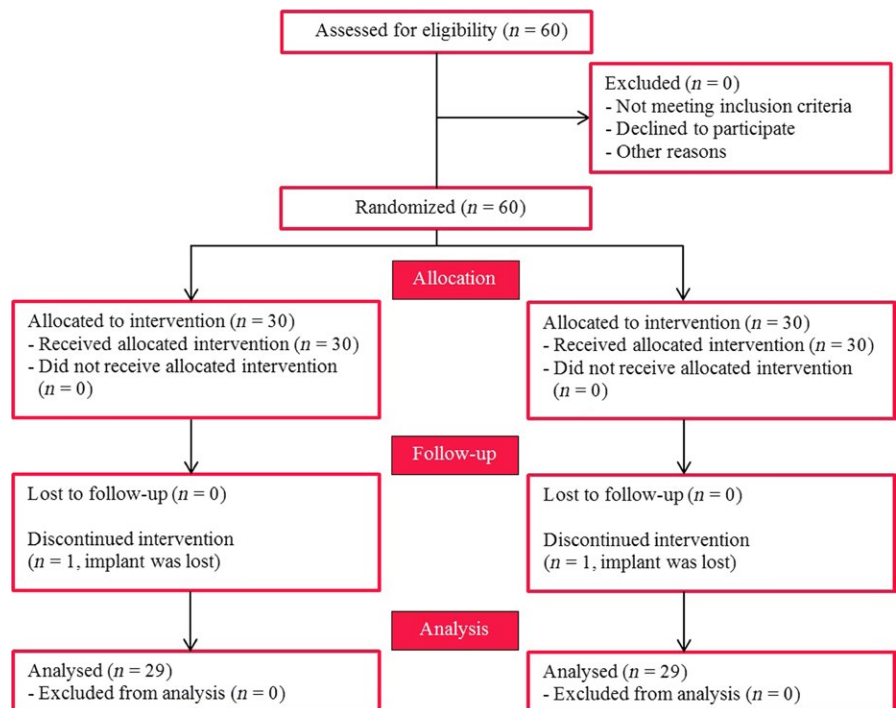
Assessed for eligibility ($n = 60$)

Excluded ($n = 0$)
- Not meeting inclusion criteria
- Declined to participate
- Other reasons

Randomized ($n = 60$)

Allocation

Allocated to intervention ($n = 30$)
- Received allocated intervention ($n = 30$)
- Did not receive allocated intervention ($n = 0$)

Allocated to intervention ($n = 30$)
- Received allocated intervention ($n = 30$)
- Did not receive allocated intervention ($n = 0$)

Follow-up

Lost to follow-up ($n = 0$)

Discontinued intervention ($n = 1$, implant was lost)

Lost to follow-up ($n = 0$)

Discontinued intervention ($n = 1$, implant was lost)

Analysis

Analysed ($n = 29$)
- Excluded from analysis ($n = 0$)

Analysed ($n = 29$)
- Excluded from analysis ($n = 0$)